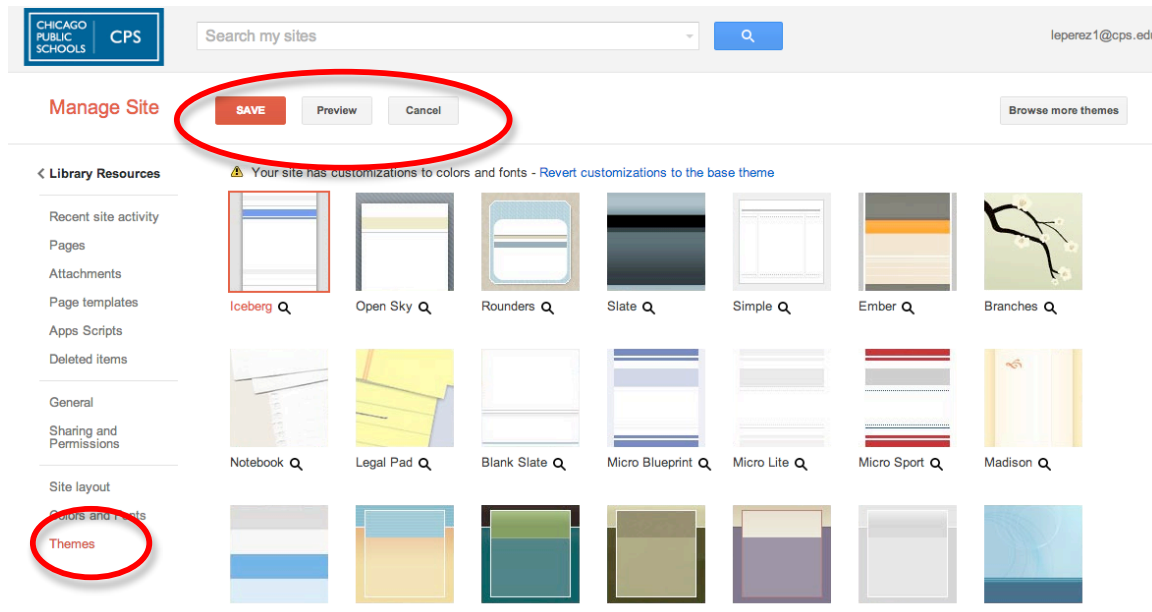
CHICAGO PUBLIC SCHOOLS | CPS

Search my sites

leperez1@cps.edu

Manage Site

SAVE

Preview

Cancel

Browse more themes

< Library Resources

Recent site activity

Pages

Attachments

Page templates

Apps Scripts

Deleted items

General

Sharing and Permissions

Site layout

Colors and Fonts

Themes

Your site has customizations to colors and fonts - Revert customizations to the base theme

Iceberg

Open Sky

Rounders

Slate

Simple

Ember

Branches

Notebook

Legal Pad

Blank Slate

Micro Blueprint

Micro Lite

Micro Sport

Madison